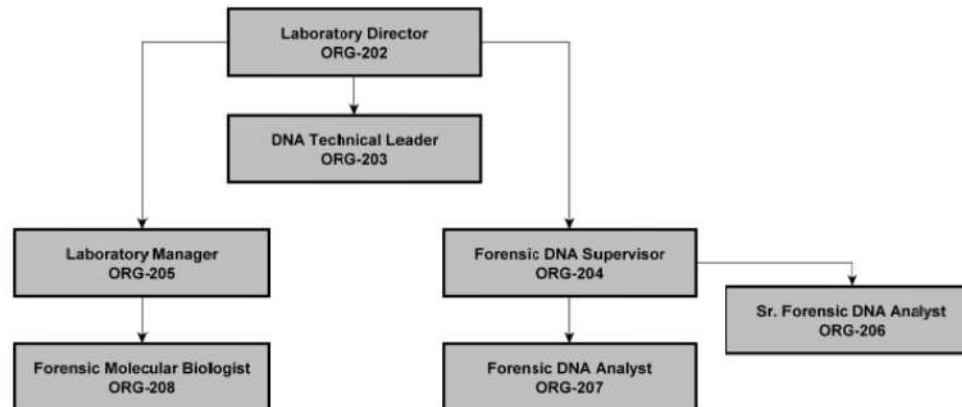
Laboratory Director
ORG-202

DNA Technical Leader
ORG-203

Laboratory Manager
ORG-205

Forensic DNA Supervisor
ORG-204

Sr. Forensic DNA Analyst
ORG-206

Forensic Molecular Biologist
ORG-208

Forensic DNA Analyst
ORG-207